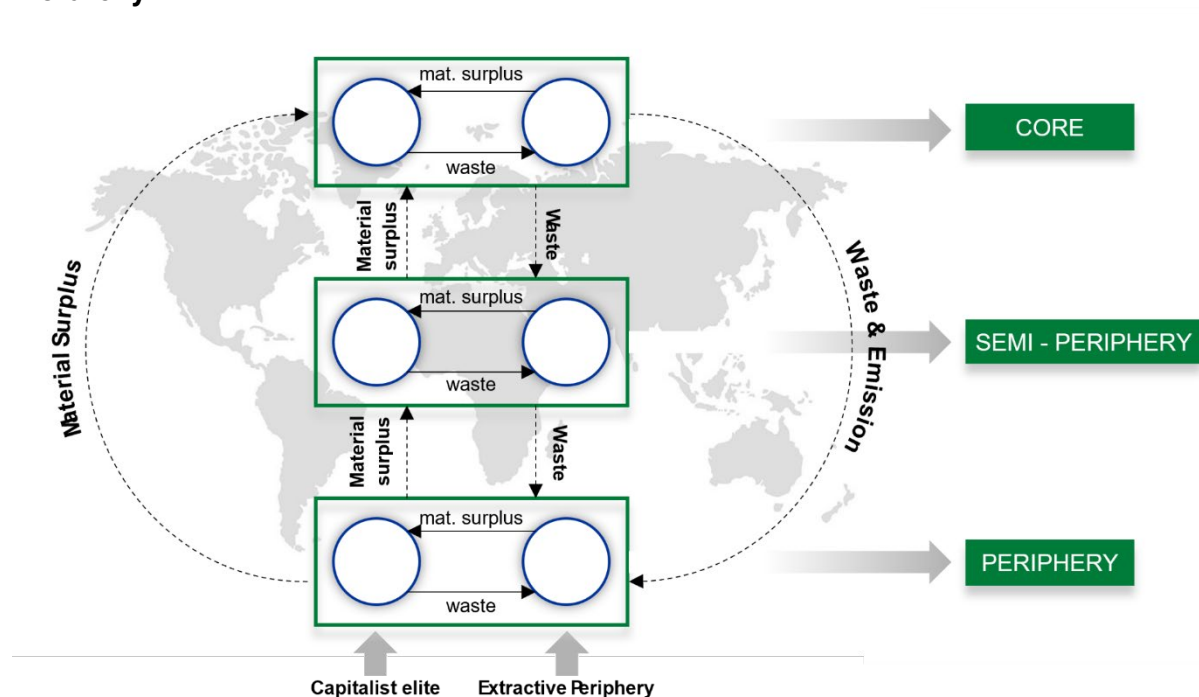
mat. surplus
waste
CORE
Material surplus
Waste
Material Surplus
Waste & Emission
mat. surplus
waste
SEMI - PERIPHERY
Material surplus
Waste
mat. surplus
waste
PERIPHERY
Capitalist elite
Extractive Periphery